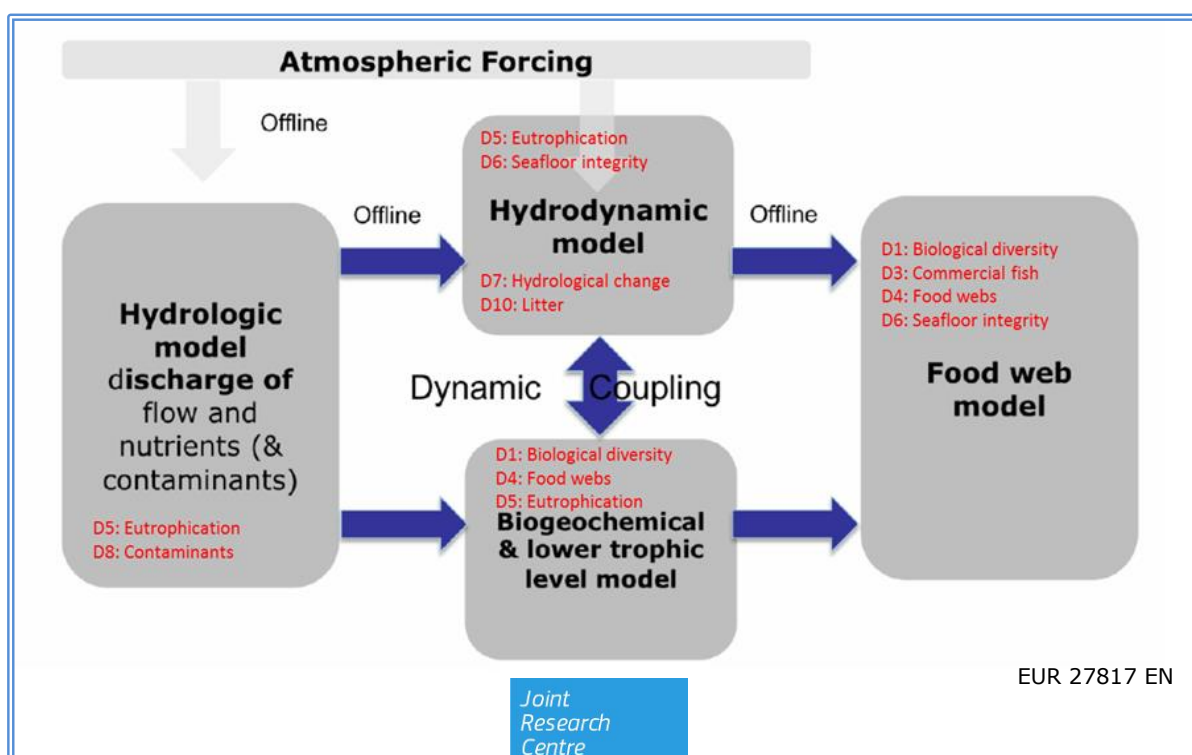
Atmospheric Forcing

Offline

Offline

D5: Eutrophication
D6: Seafloor integrity

Hydrodynamic model

D7: Hydrological change
D10: Litter

Offline

D1: Biological diversity
D3: Commercial fish
D4: Food webs
D6: Seafloor integrity

Hydrologic model discharge of flow and nutrients (& contaminants)

D5: Eutrophication
D8: Contaminants

Dynamic Coupling

Food web model

D1: Biological diversity
D4: Food webs
D5: Eutrophication

Biogeochemical & lower trophic level model

EUR 27817 EN

Joint Research Centre